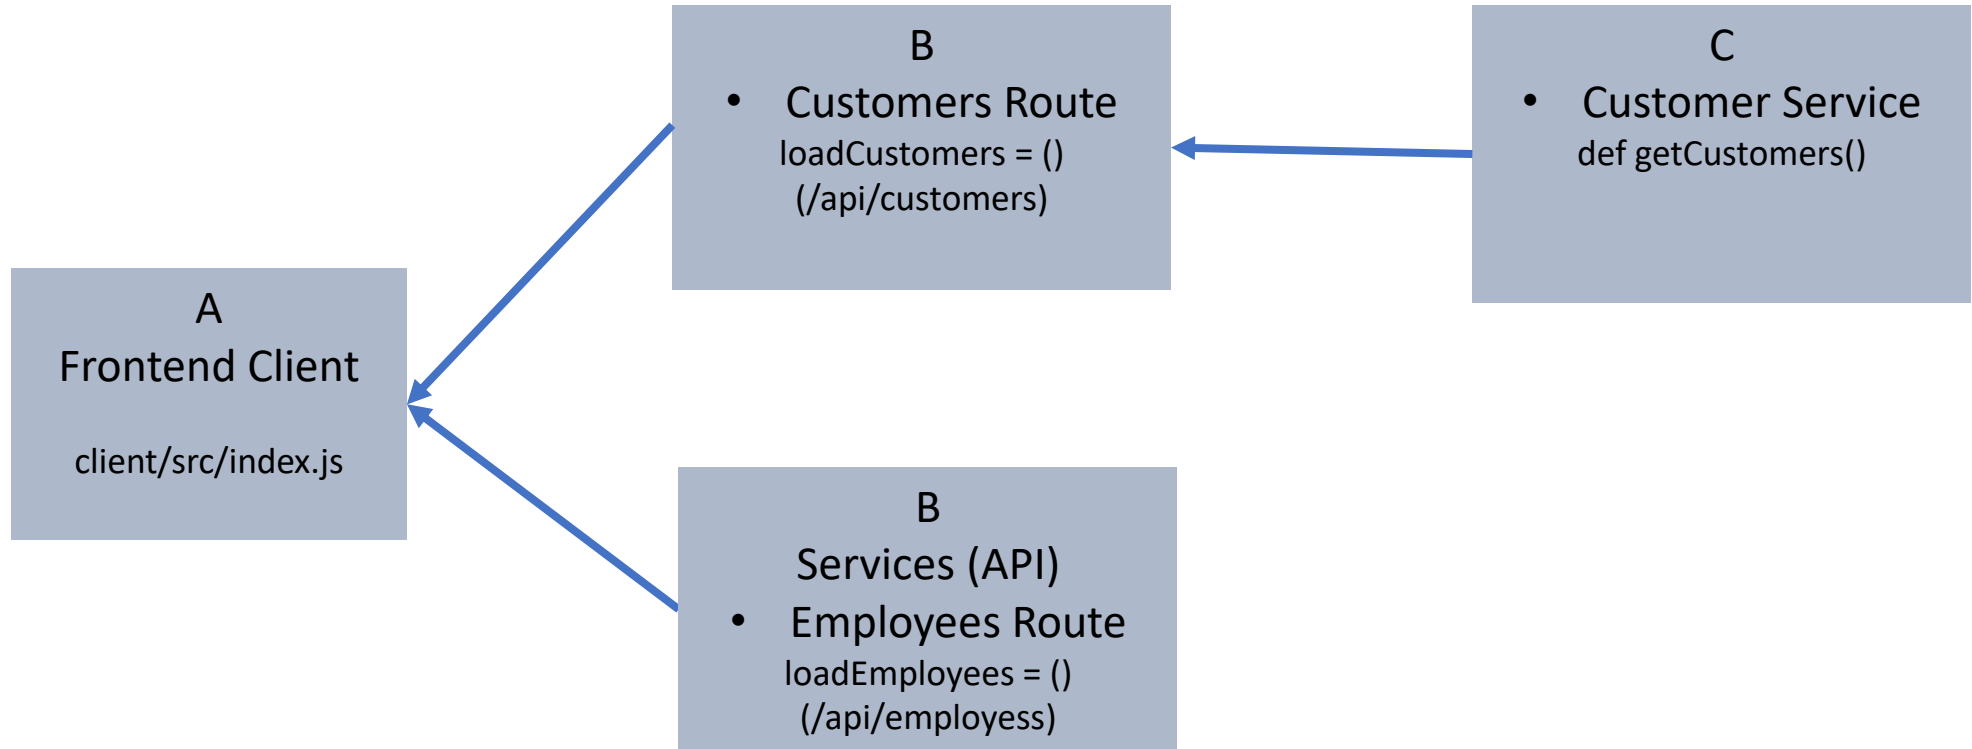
A
Frontend Client

client/src/index.js

B
- Customers Route
loadCustomers = ()
(/api/customers)

C
- Customer Service
def getCustomers()

B
Services (API)
- Employees Route
loadEmployees = ()
(/api/employess)